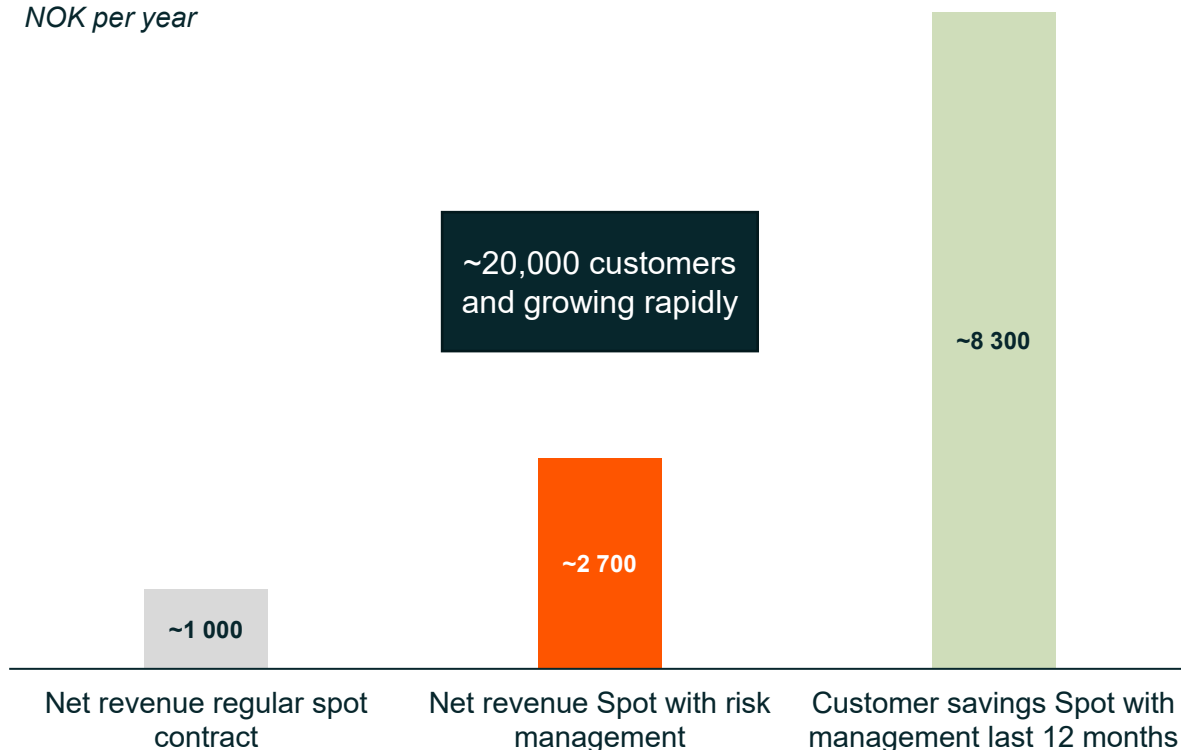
NOK per year

~20,000 customers and growing rapidly

~8 300

~2 700

~1 000

Net revenue regular spot contract

Net revenue Spot with risk management

Customer savings Spot with management last 12 months